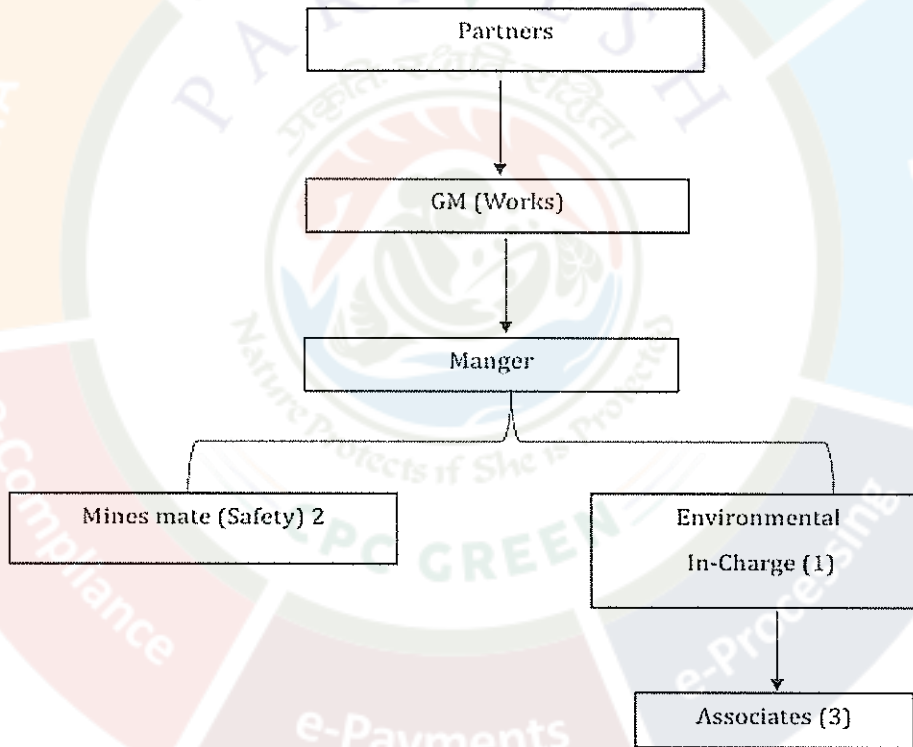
PARIVESH

प्रकृति रक्षति रक्षिता

Nature Protects if She is Protected

CPC GREEN

e-Compliance

e-Payments

e-Processing

Partners

GM (Works)

Manger

Mines mate (Safety) 2

Environmental In-Charge (1)

Associates (3)